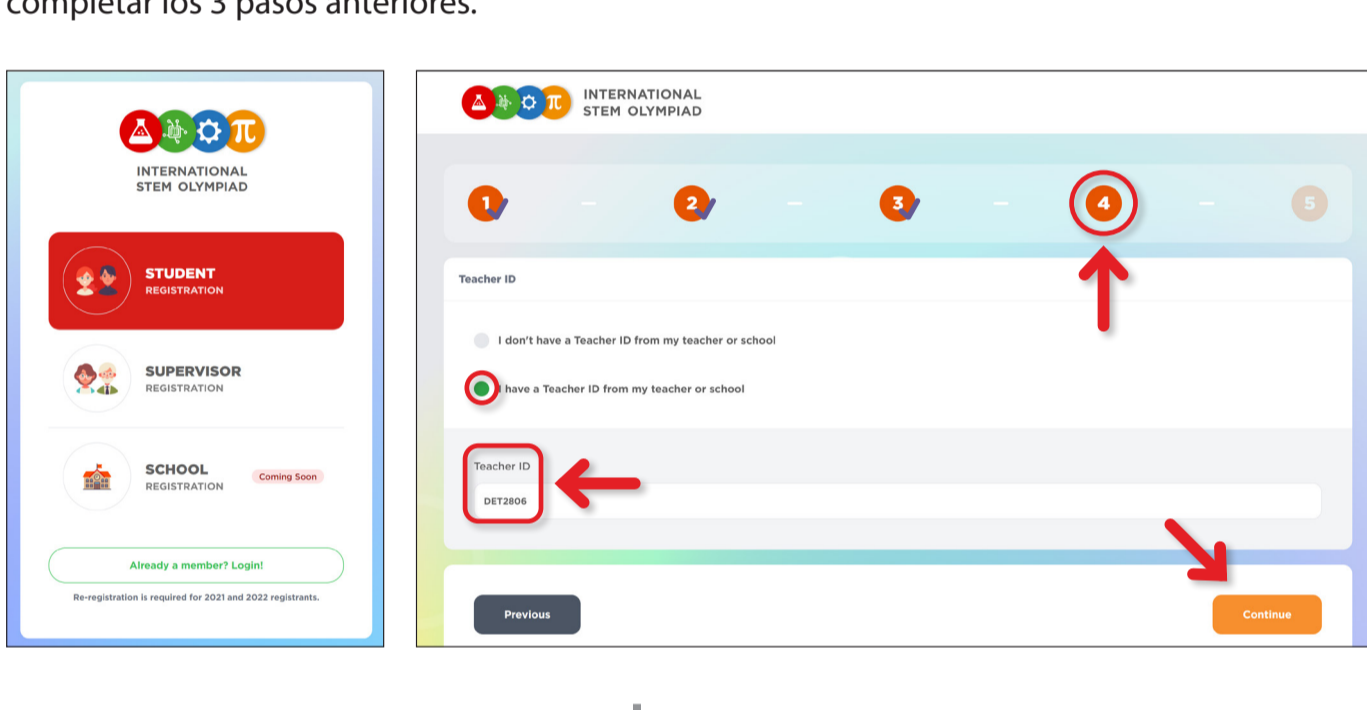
completar los 3 pasos anteriores.

INTERNATIONAL STEM OLYMPIAD

STUDENT
REGISTRATION

SUPERVISOR
REGISTRATION

SCHOOL
REGISTRATION
Coming Soon

Already a member? Login!

Re-registration is required for 2021 and 2022 registrants.

INTERNATIONAL STEM OLYMPIAD

1 2 3 4 5

Teacher ID

I don't have a Teacher ID from my teacher or school

I have a Teacher ID from my teacher or school

Teacher ID

DET2806

Previous

Continue